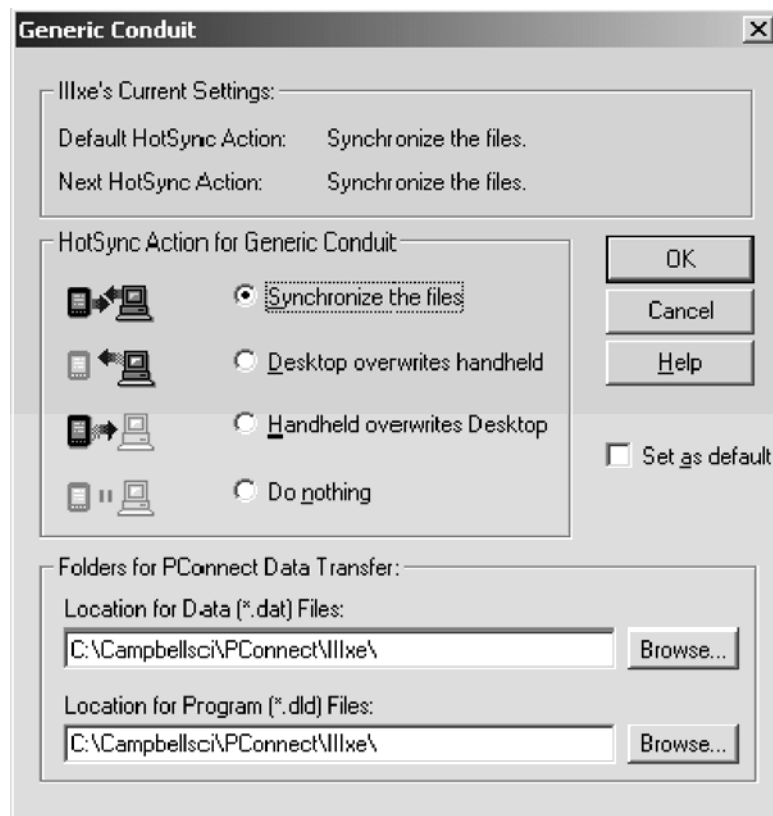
Generic Conduit

X

IIIxe's Current Settings:

Default HotSync Action: Synchronize the files.

Next HotSync Action: Synchronize the files.

HotSync Action for Generic Conduit

Synchronize the files

Desktop overwrites handheld

Handheld overwrites Desktop

Do nothing

OK

Cancel

Help

Set as default

Folders for PConnect Data Transfer:

Location for Data (*.dat) Files:

C:\Campbellsci\PConnect\IIIxe\

Browse...

Location for Program (*.dld) Files:

C:\Campbellsci\PConnect\IIIxe\

Browse...